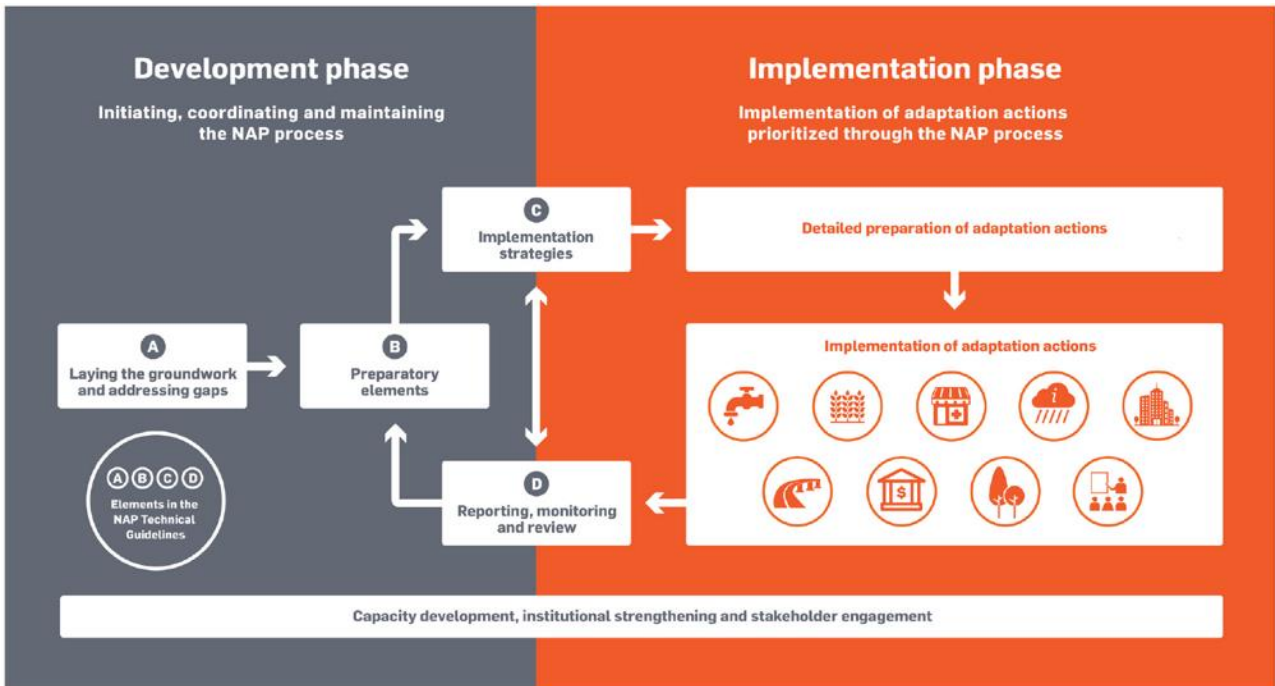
Development phase

Initiating, coordinating and maintaining the NAP process

Implementation phase

Implementation of adaptation actions prioritized through the NAP process

C
Implementation strategies

Detailed preparation of adaptation actions

A
Laying the groundwork and addressing gaps

B
Preparatory elements

Implementation of adaptation actions

A B C D
Elements in the NAP Technical Guidelines

D
Reporting, monitoring and review

Capacity development, institutional strengthening and stakeholder engagement